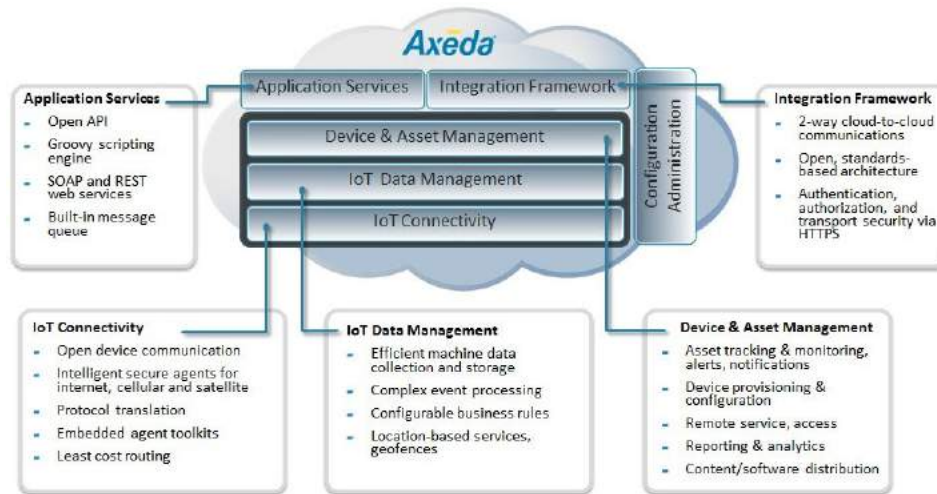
Axeda

Application Services

Integration Framework

Configuration Administration

Device & Asset Management

IoT Data Management

IoT Connectivity

Application Services
- Open API
- Groovy scripting engine
- SOAP and REST web services
- Built-in message queue

Integration Framework
- 2-way cloud-to-cloud communications
- Open, standards-based architecture
- Authentication, authorization, and transport security via HTTPS

IoT Connectivity
- Open device communication
- Intelligent secure agents for internet, cellular and satellite
- Protocol translation
- Embedded agent toolkits
- Least cost routing

IoT Data Management
- Efficient machine data collection and storage
- Complex event processing
- Configurable business rules
- Location-based services, geofences

Device & Asset Management
- Asset tracking & monitoring, alerts, notifications
- Device provisioning & configuration
- Remote service, access
- Reporting & analytics
- Content/software distribution